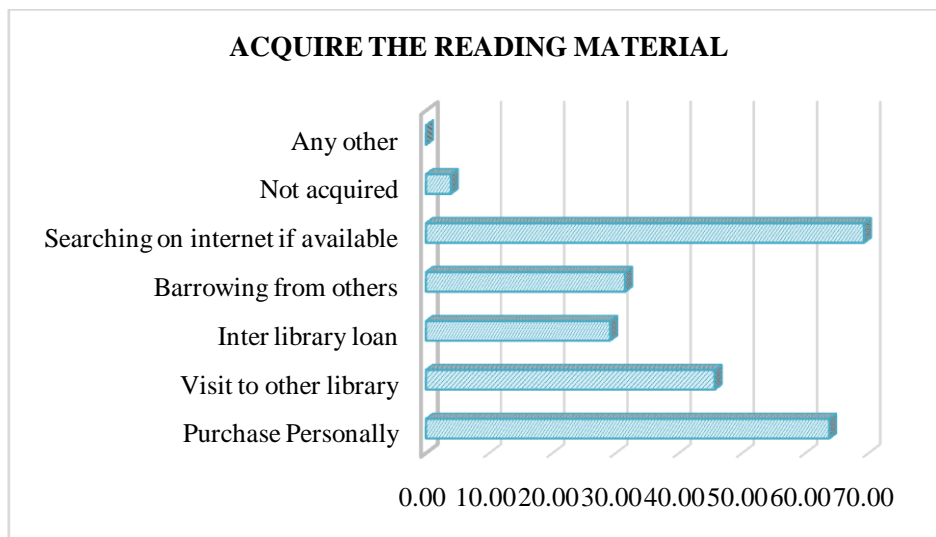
ACQUIRE THE READING MATERIAL

Any other
Not acquired
Searching on internet if available
Barrowing from others
Inter library loan
Visit to other library
Purchase Personally

0.00 10.00 20.00 30.00 40.00 50.00 60.00 70.00